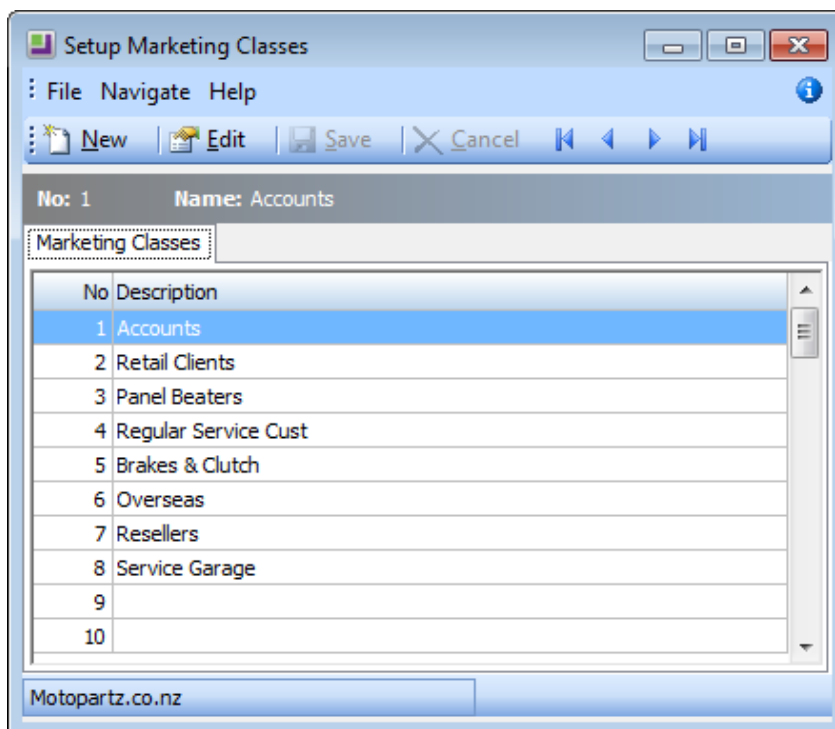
Setup Marketing Classes

File Navigate Help

New Edit Save Cancel

No: 1 Name: Accounts

Marketing Classes

| No | Description |
|---|---|
| 1 | Accounts |
| 2 | Retail Clients |
| 3 | Panel Beaters |
| 4 | Regular Service Cust |
| 5 | Brakes & Clutch |
| 6 | Overseas |
| 7 | Resellers |
| 8 | Service Garage |
| 9 | |
| 10 | |

Motopartz.co.nz